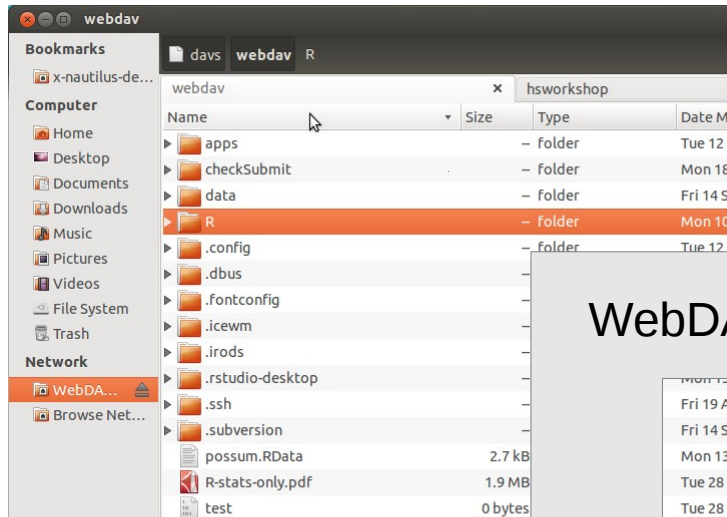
webdav

Bookmarks
x-nautilus-de...
Computer
Home
Desktop
Documents
Downloads
Music
Pictures
Videos
File System
Trash
Network
WebDA...
Browse Net...

davs webdav R

webdav ×
hsworkshop

| Name | Size | Type | Date M |
|---|---|---|---|
| apps | – | folder | Tue 12 |
| checkSubmit | – | folder | Mon 18 |
| data | – | folder | Fri 14 S |
| R | – | folder | Mon 10 |
| .config | – | folder | Tue 12 |
| .dbus | – | | |
| .fontconfig | – | | |
| .icewm | – | | |
| .irods | – | | |
| .rstudio-desktop | – | | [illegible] |
| .ssh | – | | Fri 19 A |
| .subversion | – | | Fri 14 S |
| possum.RData | 2.7 kB | | Mon 13 |
| R-stats-only.pdf | 1.9 MB | | Tue 28 |
| test | 0 bytes | | Tue 28 |

WebD